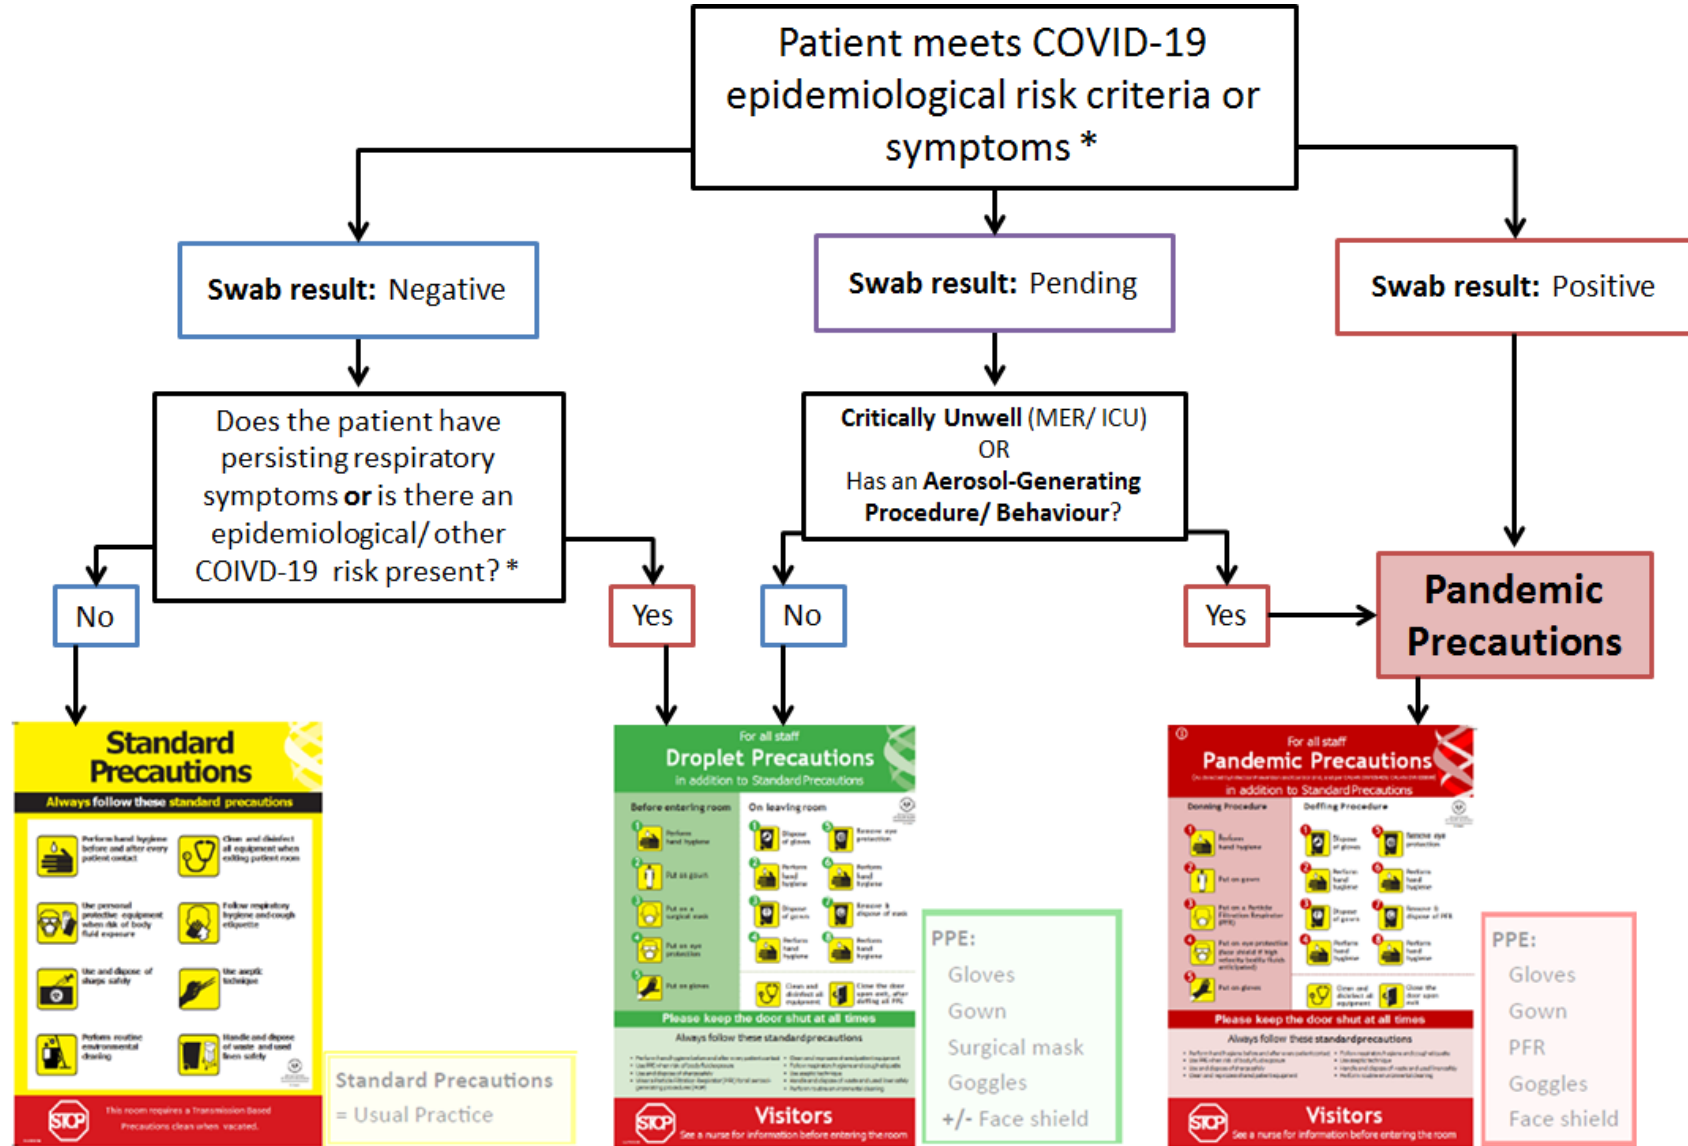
Patient meets COVID-19 epidemiological risk criteria or symptoms *

Swab result: Negative

Swab result: Pending

Swab result: Positive

Does the patient have persisting respiratory symptoms **or** is there an epidemiological/ other COIVD-19 risk present? *

No

Yes

**Critically Unwell** (MER/ ICU)
OR
Has an **Aerosol-Generating Procedure/ Behaviour**?

No

Yes

**Pandemic Precautions**

Standard Precautions

Always follow these standard precautions

Perform hand hygiene before and after every patient contact

Clean and disinfect all equipment when exiting patient room

Use personal protective equipment when risk of body fluid exposure

Follow respiratory hygiene and cough etiquette

Use and dispose of sharps safely

Use aseptic technique

Perform routine environmental cleaning

Handle and dispose of waste and used linen safely

STOP

This room requires a Transmission Based Precautions clean when vacated.

Standard Precautions
= Usual Practice

For all staff
Droplet Precautions
in addition to Standard Precautions

Before entering room

On leaving room

Perform hand hygiene

Put on gown

Put on a surgical mask

Put on eye protection

Put on gloves

Dispose of gloves

Perform hand hygiene

Dispose of gown

Perform hand hygiene

Remove eye protection

Perform hand hygiene

Remove & dispose of mask

Perform hand hygiene

Clean and disinfect all equipment

Close the door

Please keep the door shut at all times

Always follow these standard precautions

STOP

Visitors

See a nurse for information before entering the room

PPE:
Gloves
Gown
Surgical mask
Goggles
+/- Face shield

For all staff
Pandemic Precautions
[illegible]
in addition to Standard Precautions

Donning Procedure

Doffing Procedure

Perform hand hygiene

Put on gown

Put on a Particle Filtration Respirator (PFR)

Put on eye protection

Put on gloves

Dispose of gloves

Perform hand hygiene

Dispose of gown

Perform hand hygiene

Remove eye protection

Perform hand hygiene

Remove & dispose of PFR

Perform hand hygiene

Clean and disinfect all equipment

Close the door

Please keep the door shut at all times

Always follow these standard precautions

STOP

Visitors

See a nurse for information before entering the room

PPE:
Gloves
Gown
PFR
Goggles
Face shield